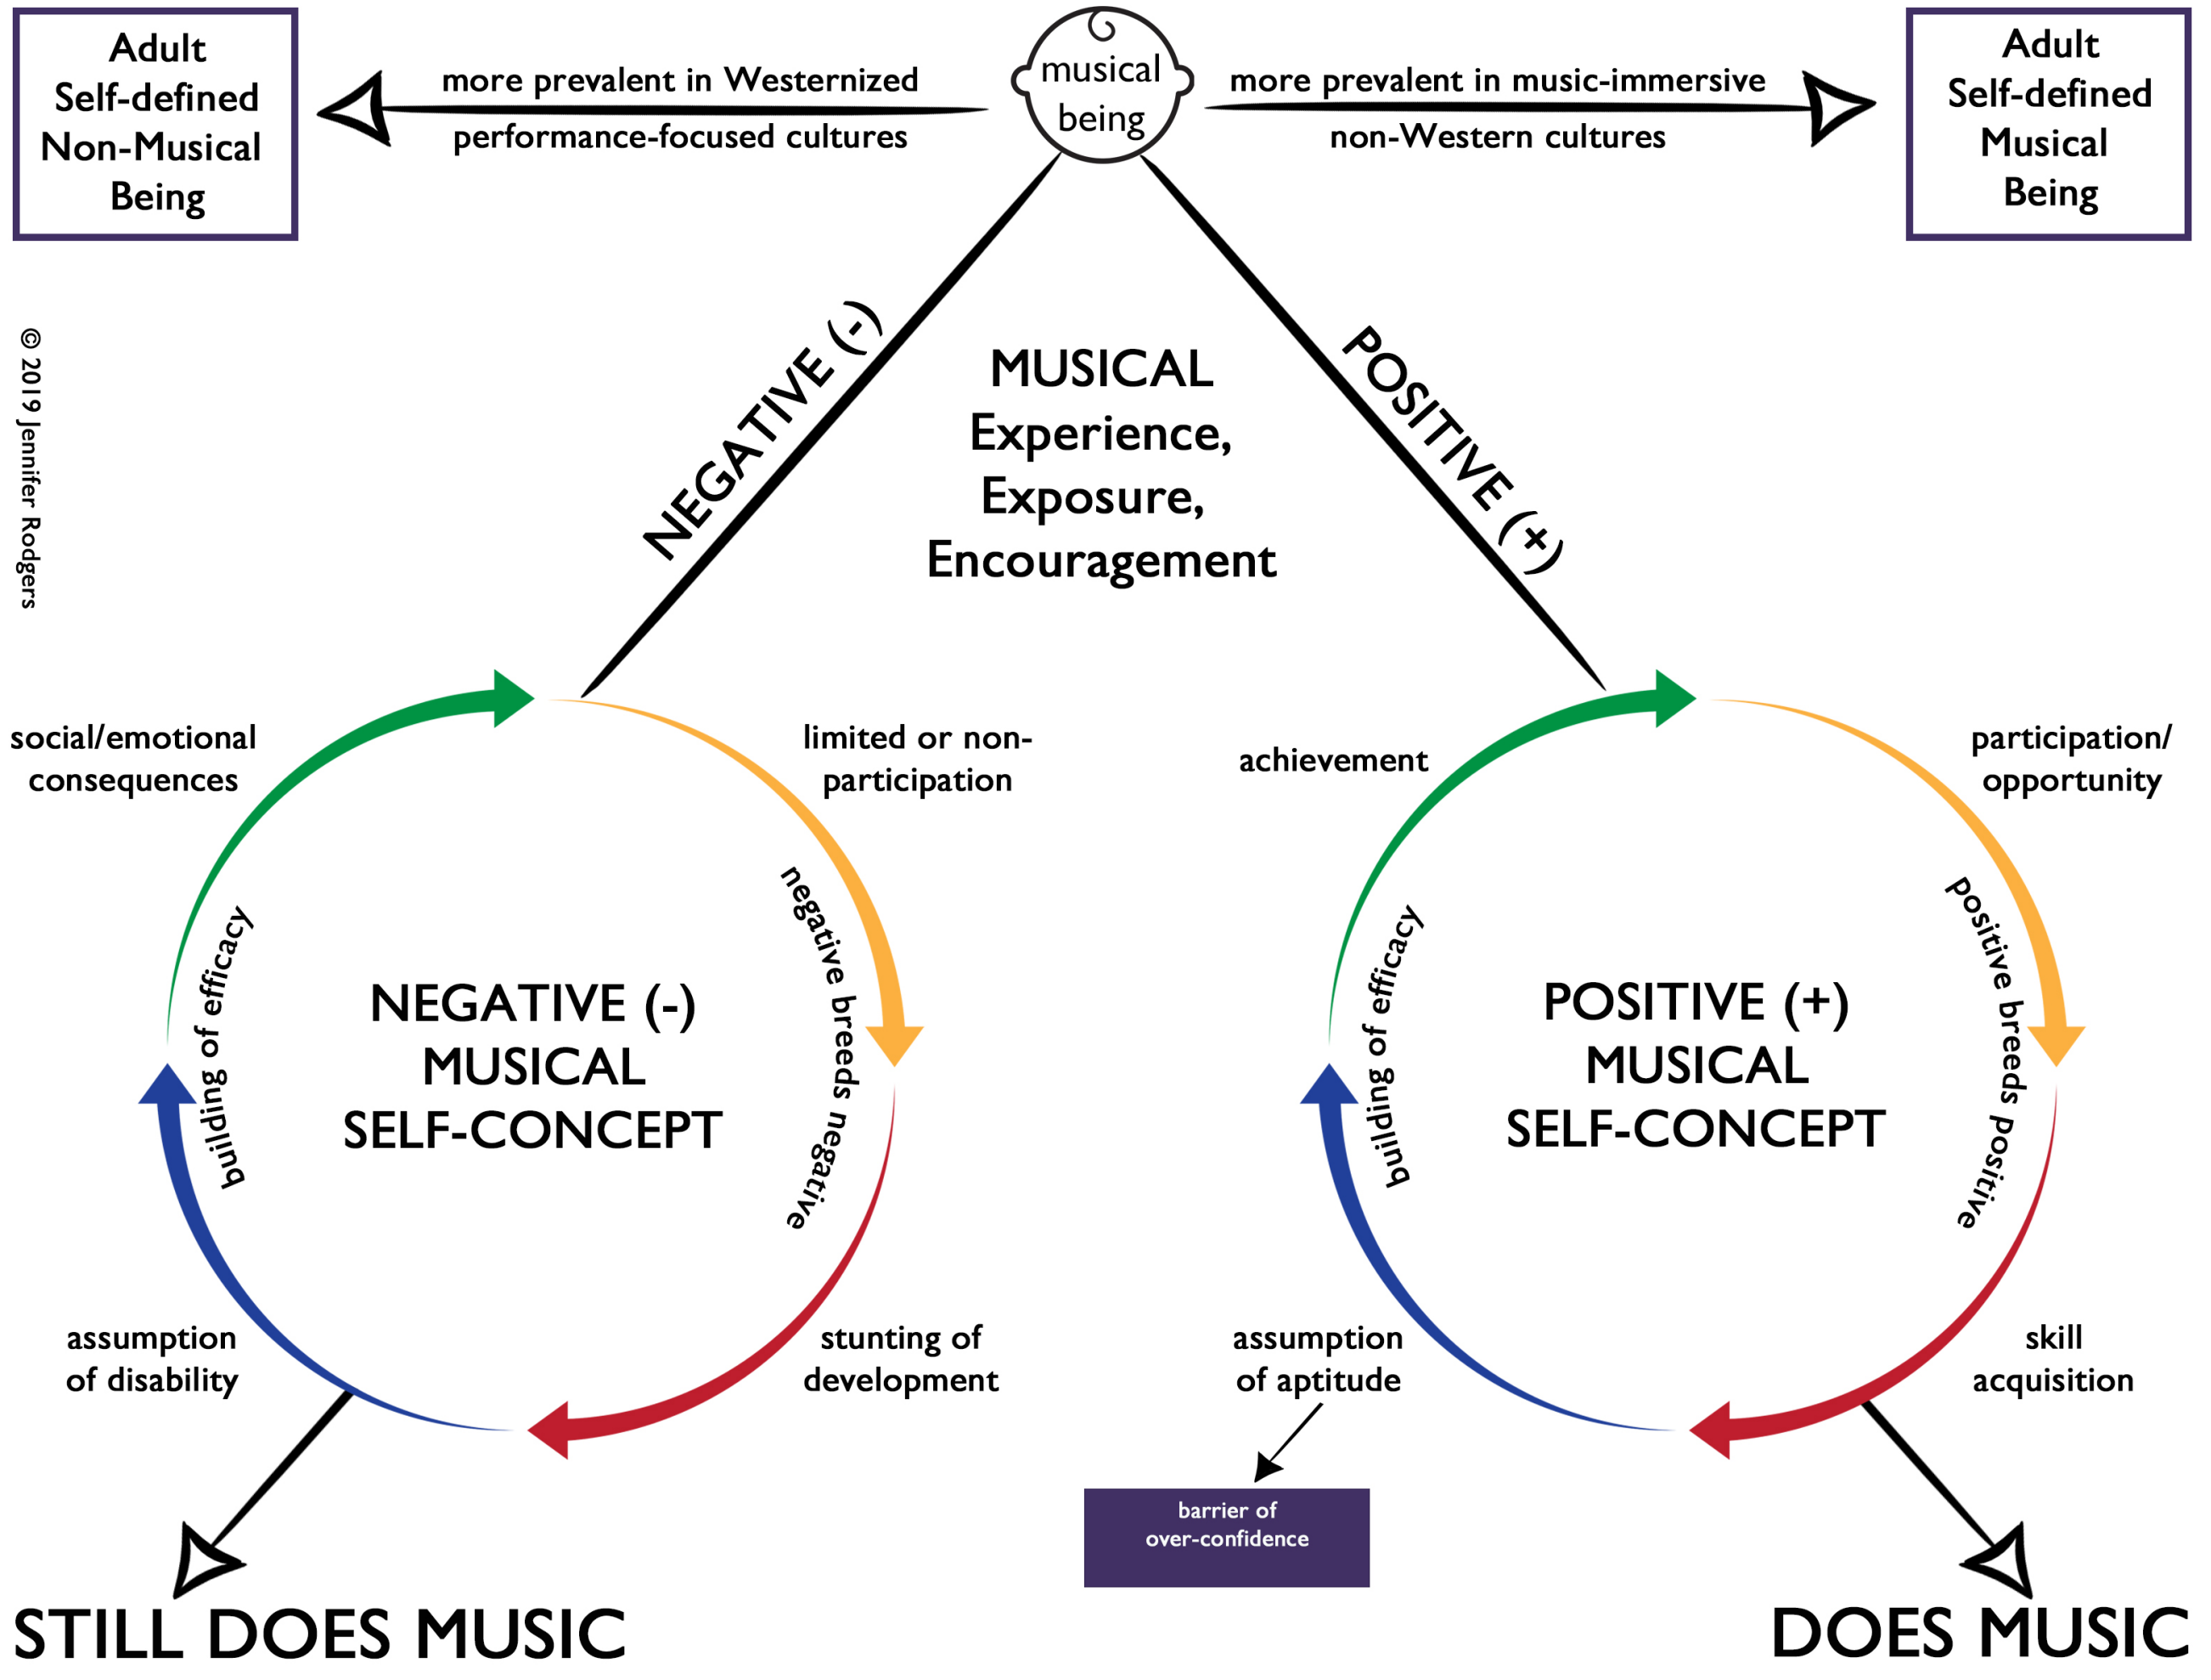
Adult Self-defined Non-Musical Being

more prevalent in Westernized performance-focused cultures

musical being

more prevalent in music-immersive non-Western cultures

Adult Self-defined Musical Being

© 2019 Jennifer Rodgers

NEGATIVE (-)

MUSICAL Experience, Exposure, Encouragement

POSITIVE (+)

social/emotional consequences

limited or non-participation

negative breeds negative

building of efficacy

NEGATIVE (-) MUSICAL SELF-CONCEPT

assumption of disability

stunting of development

achievement

participation/ opportunity

positive breeds positive

building of efficacy

POSITIVE (+) MUSICAL SELF-CONCEPT

assumption of aptitude

skill acquisition

barrier of over-confidence

STILL DOES MUSIC

DOES MUSIC